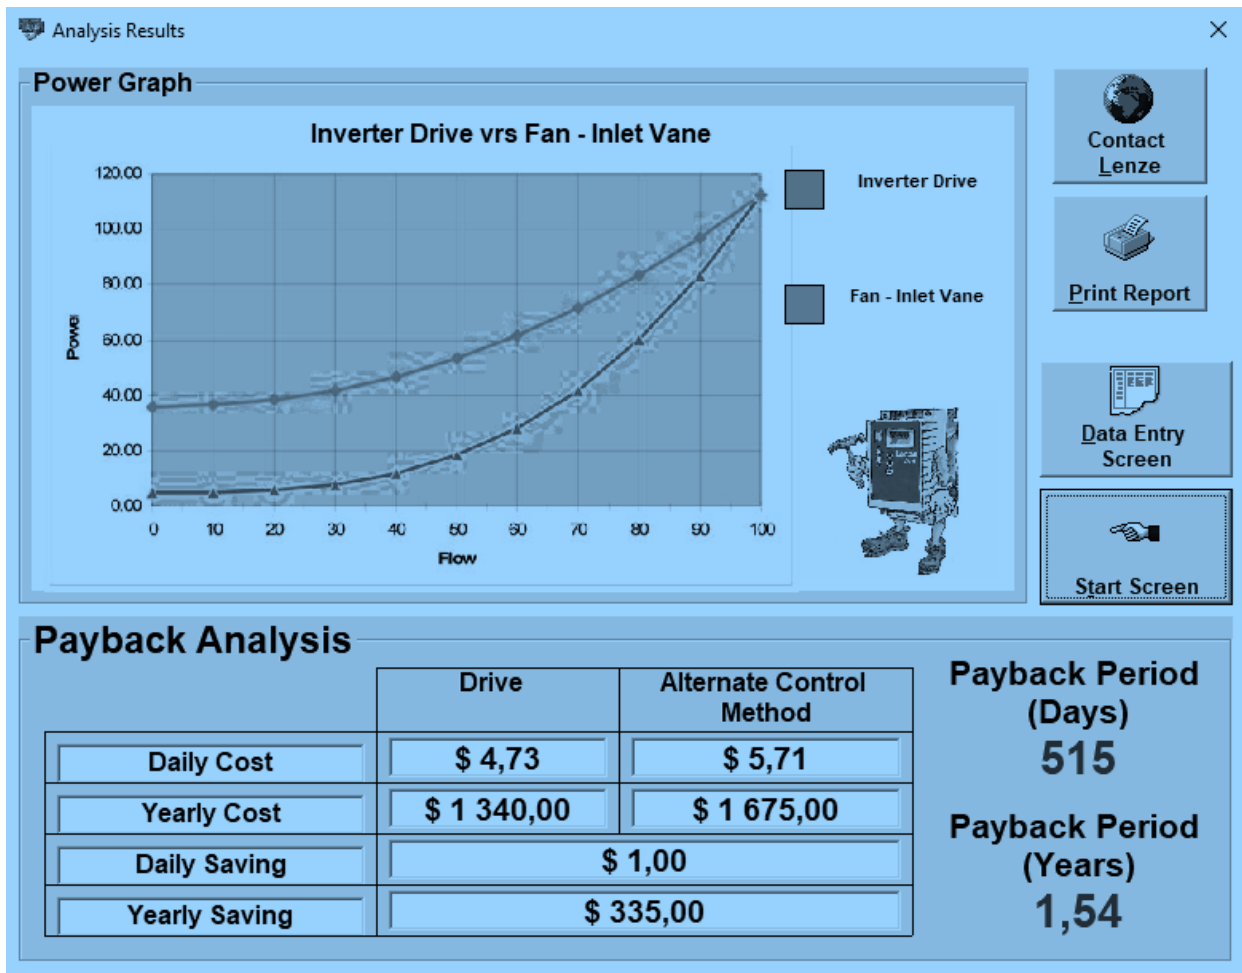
Analysis Results

Power Graph

Inverter Drive vrs Fan - Inlet Vane

120.00
100.00
80.00
60.00
40.00
20.00
0.00

Power

0 10 20 30 40 50 60 70 80 90 100

Flow

Inverter Drive

Fan - Inlet Vane

Contact Lenze

Print Report

Data Entry Screen

Start Screen

Payback Analysis

| | Drive | Alternate Control Method |
|---|---|---|
| Daily Cost | $ 4,73 | $ 5,71 |
| Yearly Cost | $ 1 340,00 | $ 1 675,00 |
| Daily Saving | $ 1,00 | |
| Yearly Saving | $ 335,00 | |

Payback Period (Days)
515

Payback Period (Years)
1,54